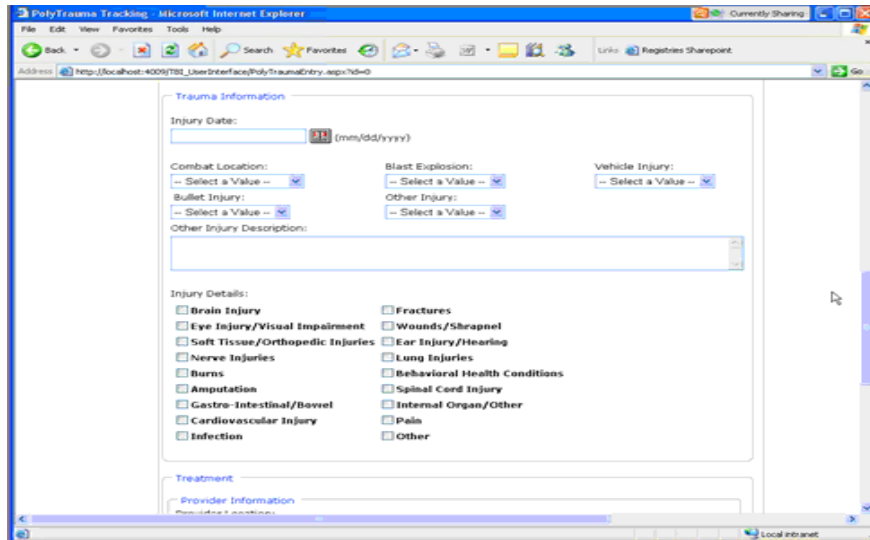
PolyTrauma Tracking - Microsoft Internet Explorer

Currently Sharing

File Edit View Favorites Tools Help

Back Search Favorites

Links Registries Sharepoint

Address http://localhost:4009/TBI_UserInterface/PolyTraumaEntry.aspx?id=0

Go

Trauma Information

Injury Date:

(mm/dd/yyyy)

Combat Location:
-- Select a Value --

Blast Explosion:
-- Select a Value --

Vehicle Injury:
-- Select a Value --

Bullet Injury:
-- Select a Value --

Other Injury:
-- Select a Value --

Other Injury Description:

Injury Details:

Brain Injury
Fractures
Eye Injury/Visual Impairment
Wounds/Shrapnel
Soft Tissue/Orthopedic Injuries
Ear Injury/Hearing
Nerve Injuries
Lung Injuries
Burns
Behavioral Health Conditions
Amputation
Spinal Cord Injury
Gastro-Intestinal/Bowel
Internal Organ/Other
Cardiovascular Injury
Pain
Infection
Other

Treatment

Provider Information

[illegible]

Local intranet